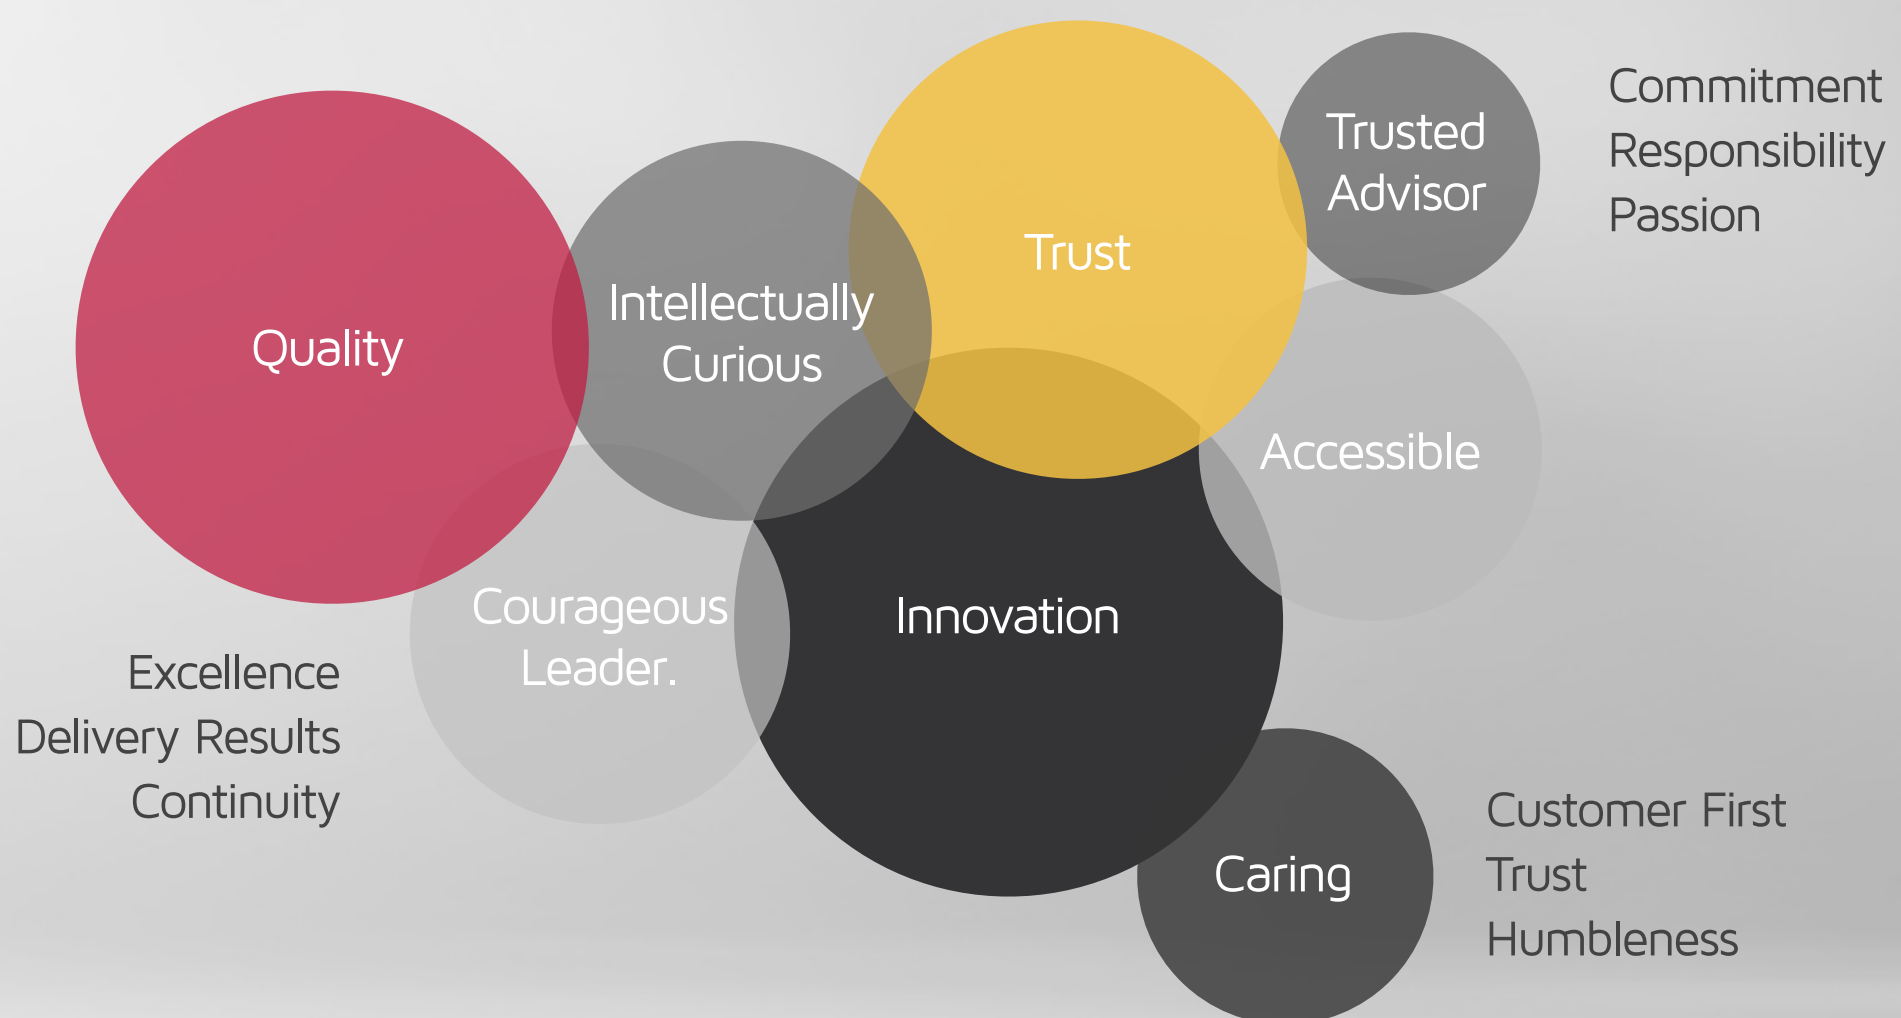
Commitment
Responsibility
Passion

Quality

Intellectually Curious

Trust

Trusted Advisor

Accessible

Courageous Leader.

Innovation

Excellence
Delivery Results
Continuity

Caring

Customer First
Trust
Humbleness